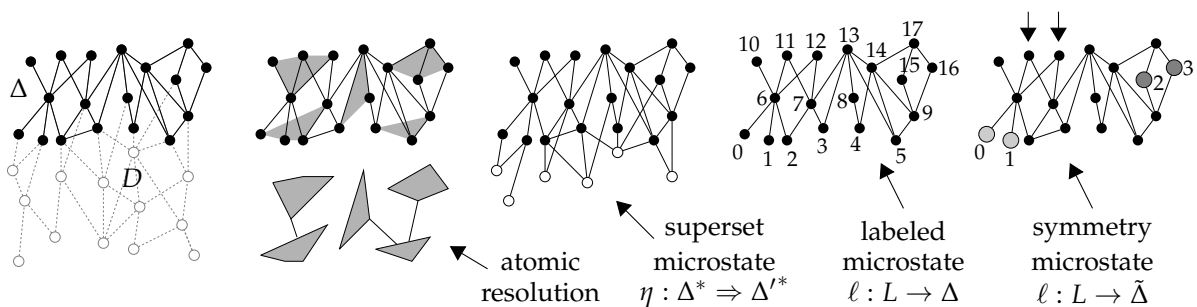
$\Delta$

$D$

atomic resolution

superset microstate $\eta : \Delta^* \Rightarrow \Delta'^*$

10 11 12 13 14 17 15 16 6 7 8 9 0 1 2 3 4 5

labeled microstate $\ell : L \to \Delta$

2 3 0 1

symmetry microstate $\ell : L \to \tilde{\Delta}$